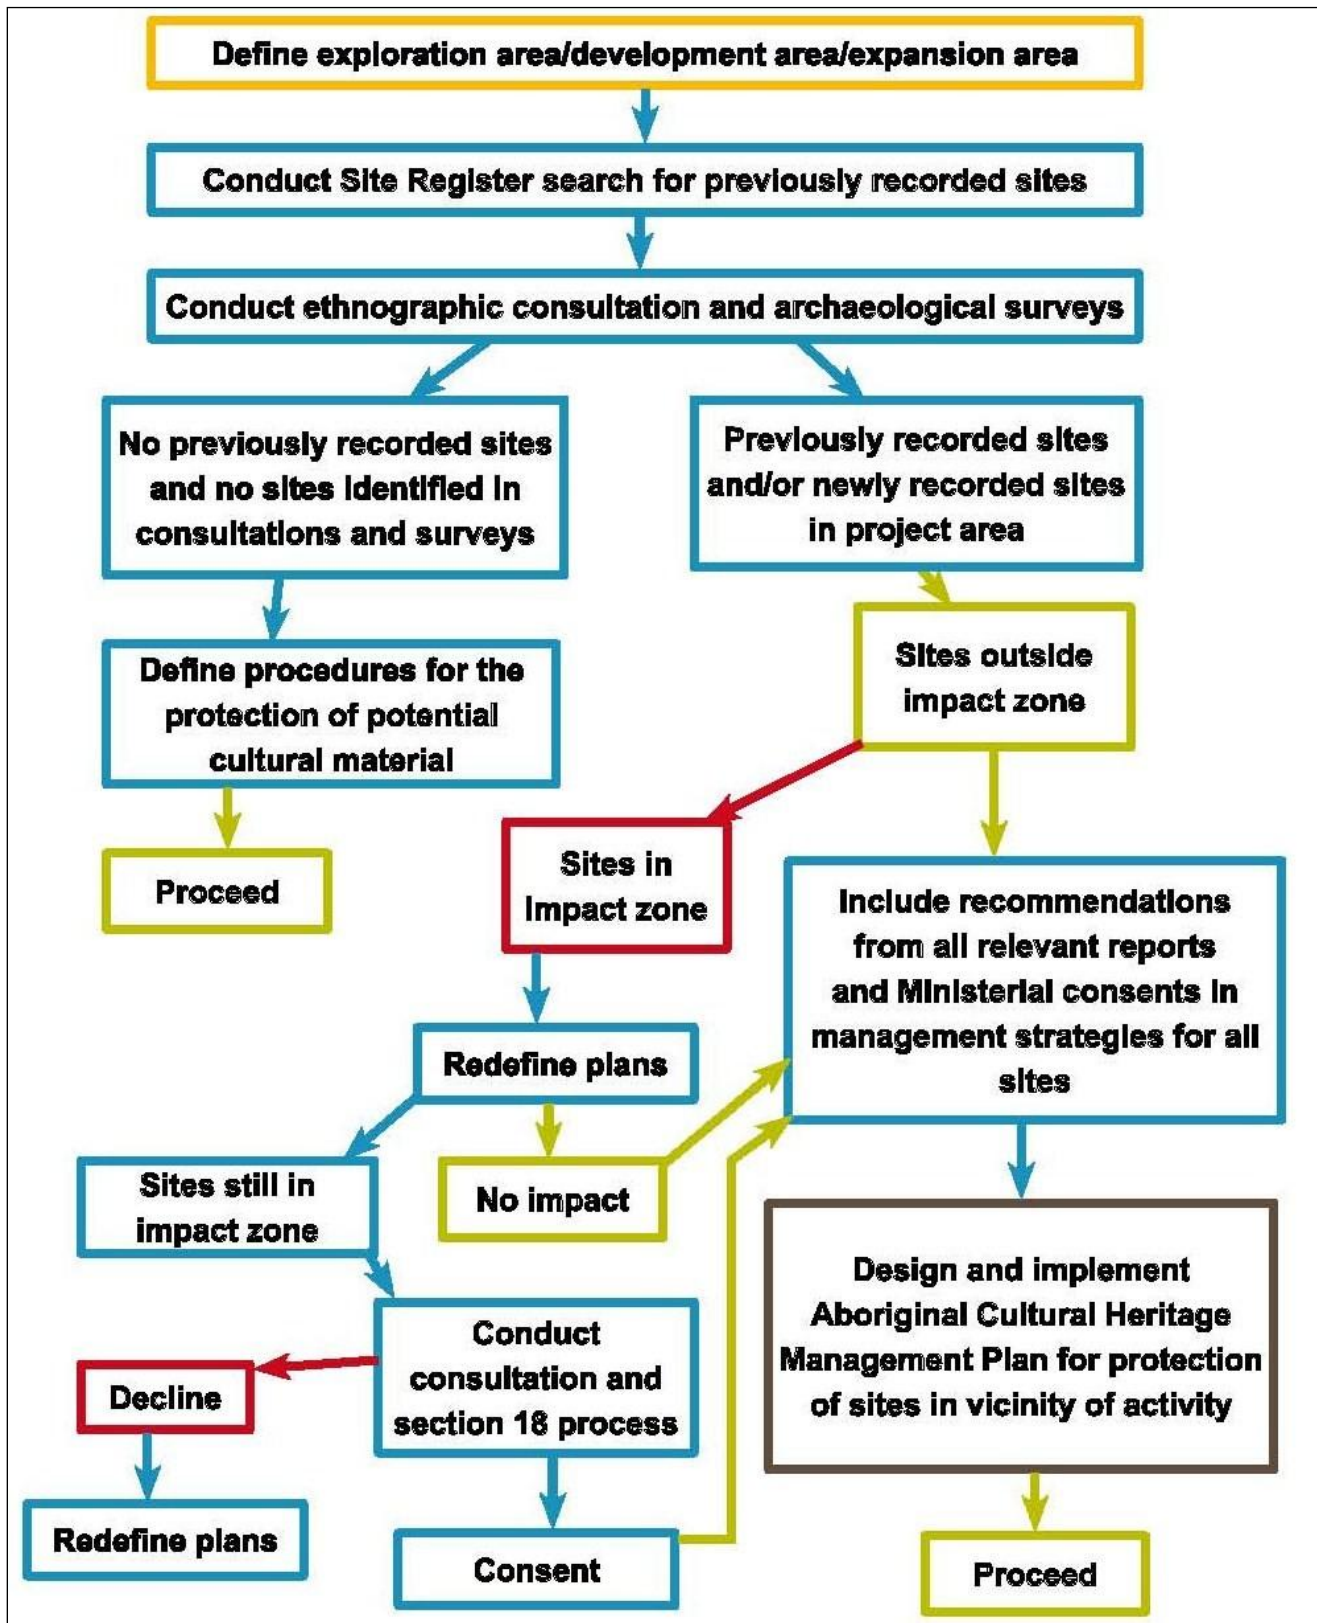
Define exploration area/development area/expansion area

Conduct Site Register search for previously recorded sites

Conduct ethnographic consultation and archaeological surveys

No previously recorded sites and no sites identified in consultations and surveys

Previously recorded sites and/or newly recorded sites in project area

Define procedures for the protection of potential cultural material

Sites outside impact zone

Proceed

Sites in impact zone

Include recommendations from all relevant reports and Ministerial consents in management strategies for all sites

Redefine plans

Sites still in impact zone

No impact

Design and implement Aboriginal Cultural Heritage Management Plan for protection of sites in vicinity of activity

Conduct consultation and section 18 process

Decline

Redefine plans

Consent

Proceed